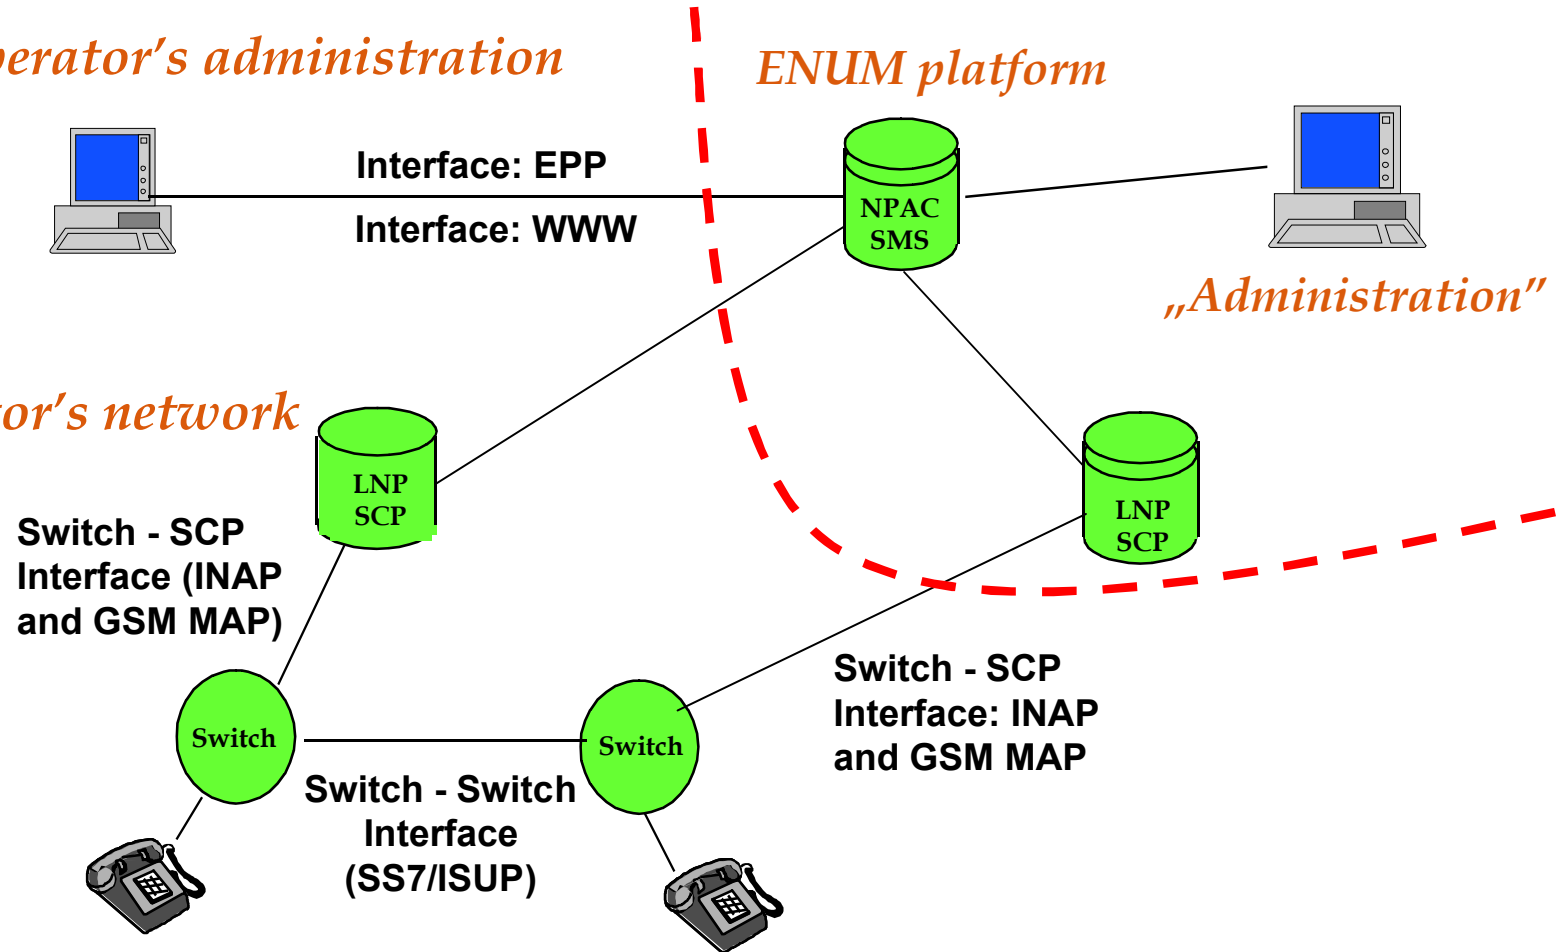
erator's administration

ENUM platform

Interface: EPP

Interface: WWW

NPAC SMS

„Administration"

or's network

LNP SCP

LNP SCP

Switch - SCP Interface (INAP and GSM MAP)

Switch

Switch

Switch - SCP Interface: INAP and GSM MAP

Switch - Switch Interface (SS7/ISUP)